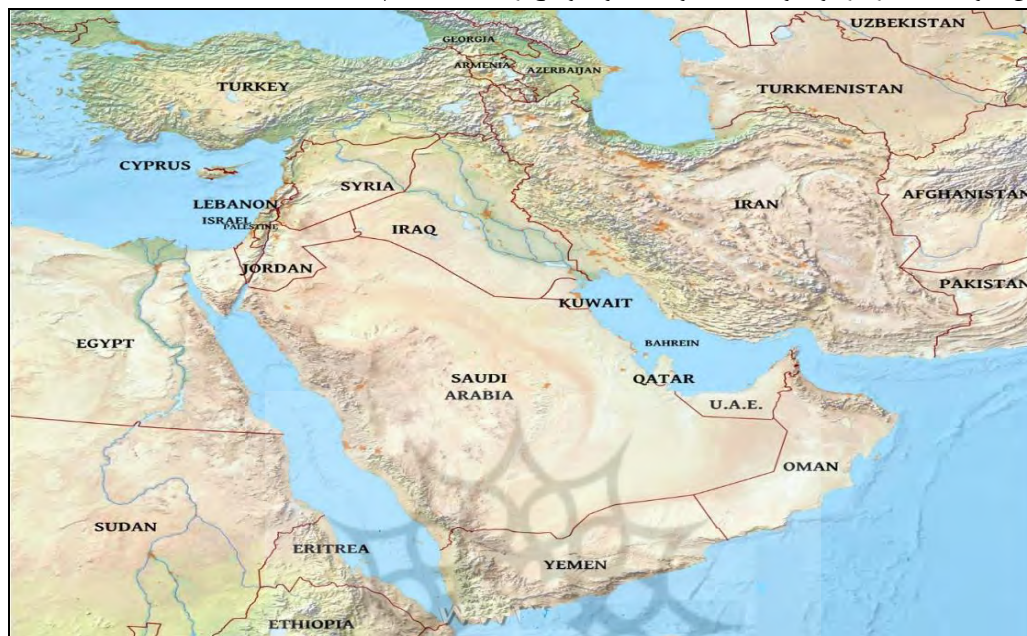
UZBEKISTAN
GEORGIA
ARMENIA
AZERBAIJAN
TURKEY
TURKMENISTAN
CYPRUS
SYRIA
LEBANON
ISRAEL
PALESTINE
IRAQ
IRAN
AFGHANISTAN
JORDAN
PAKISTAN
KUWAIT
EGYPT
BAHREIN
SAUDI ARABIA
QATAR
U.A.E.
OMAN
SUDAN
ERITREA
YEMEN
ETHIOPIA